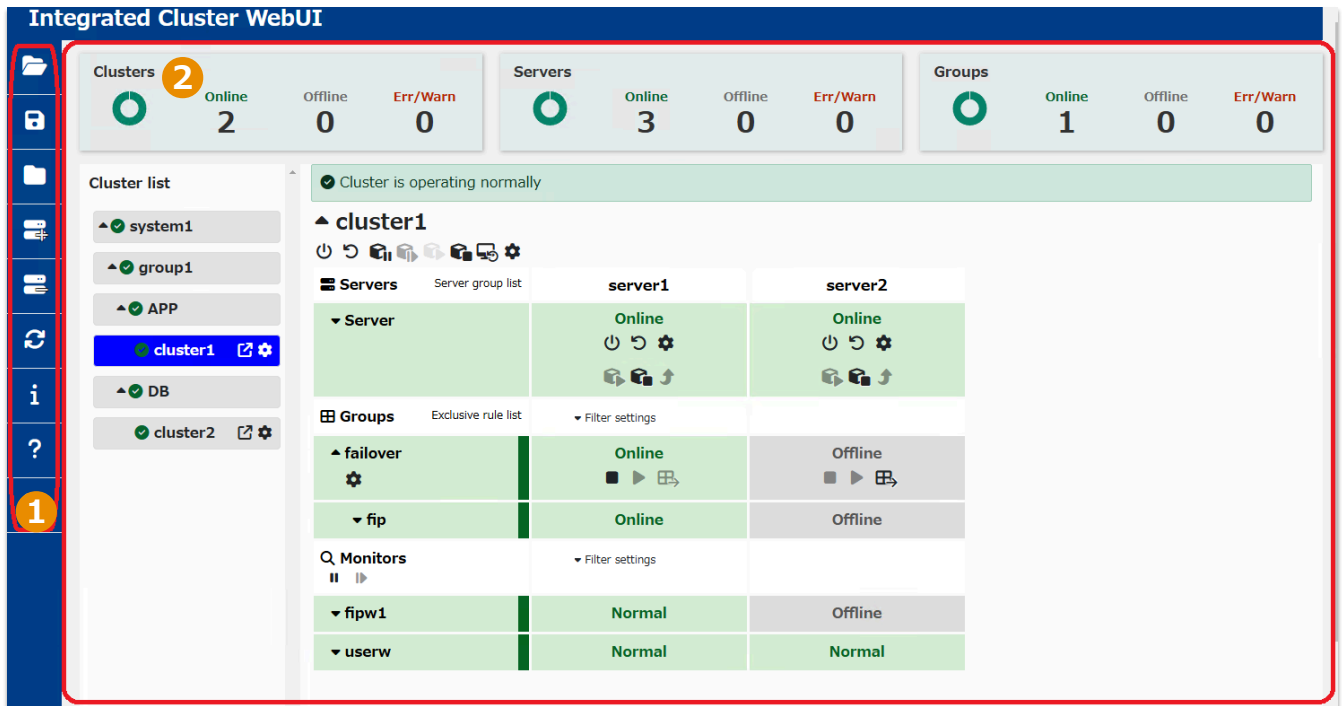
Integrated Cluster WebUI

1

2

Clusters
Online 2
Offline 0
Err/Warn 0

Servers
Online 3
Offline 0
Err/Warn 0

Groups
Online 1
Offline 0
Err/Warn 0

Cluster list
system1
group1
APP
cluster1
DB
cluster2

Cluster is operating normally

cluster1

| Servers Server group list | server1 | server2 |
|---|---|---|
| Server | Online | Online |
| Groups Exclusive rule list | Filter settings | |
| failover | Online | Offline |
| fip | Online | Offline |
| Monitors | Filter settings | |
| fipw1 | Normal | Offline |
| userw | Normal | Normal |